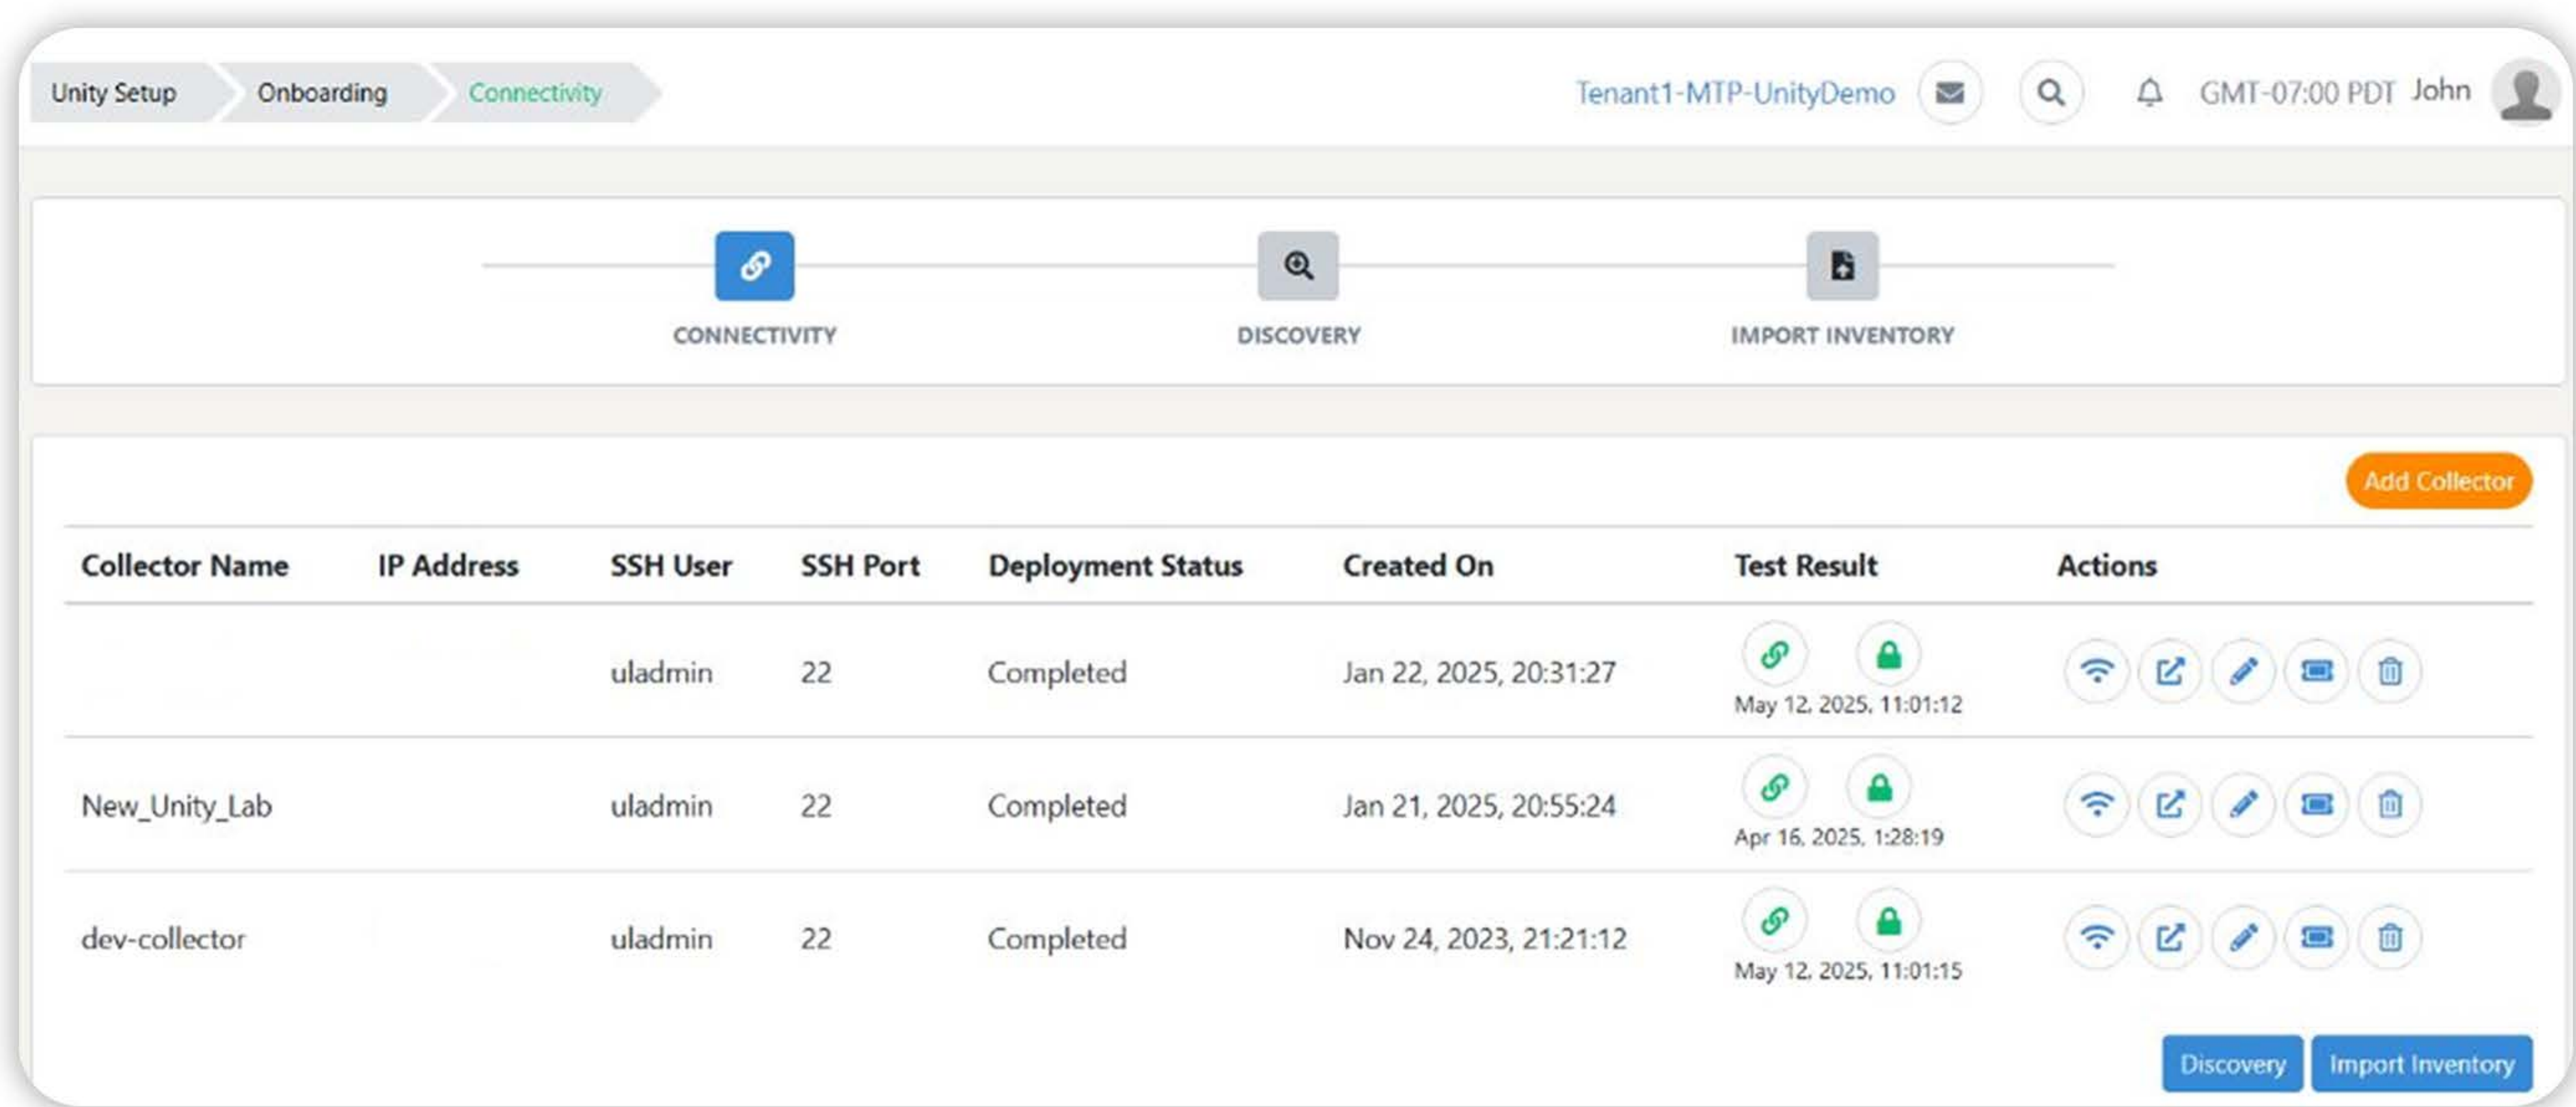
Unity Setup Onboarding Connectivity

Tenant1-MTP-UnityDemo GMT-07:00 PDT John

CONNECTIVITY DISCOVERY IMPORT INVENTORY

Add Collector

| Collector Name | IP Address | SSH User | SSH Port | Deployment Status | Created On | Test Result | Actions |
|---|---|---|---|---|---|---|---|
| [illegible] | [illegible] | uladmin | 22 | Completed | Jan 22, 2025, 20:31:27 | May 12, 2025, 11:01:12 | |
| New_Unity_Lab | | uladmin | 22 | Completed | Jan 21, 2025, 20:55:24 | Apr 16, 2025, 1:28:19 | |
| dev-collector | | uladmin | 22 | Completed | Nov 24, 2023, 21:21:12 | May 12, 2025, 11:01:15 | |

Discovery Import Inventory